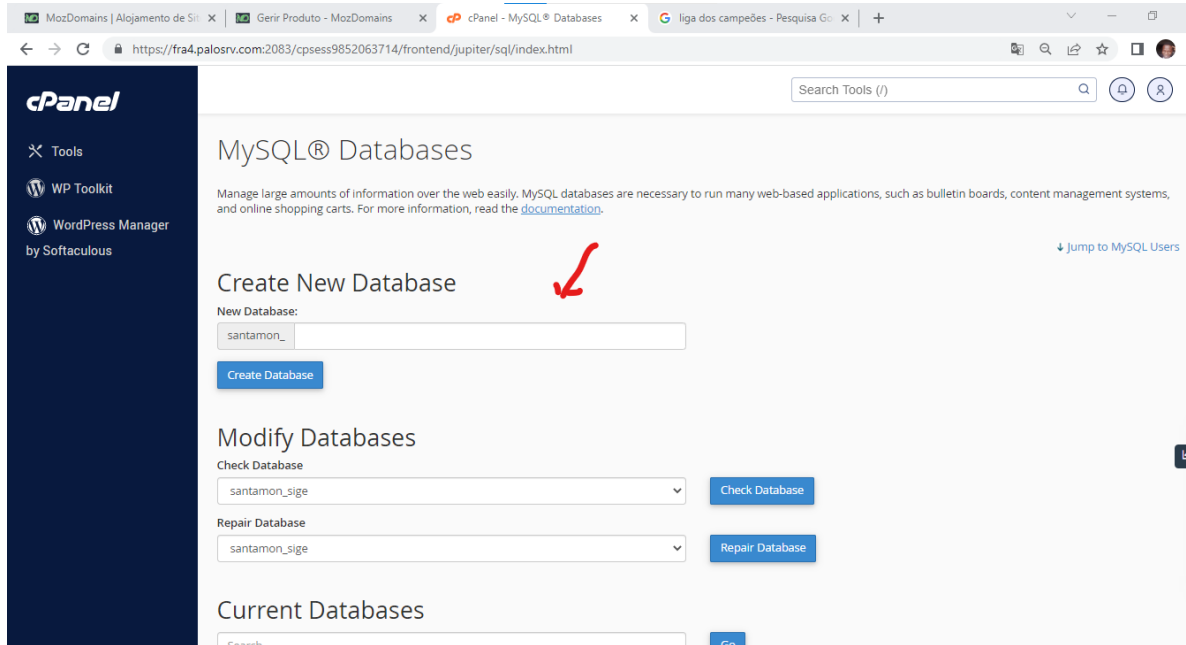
MozDomains | Alojamento de Sit ×
Gerir Produto - MozDomains ×
cPanel - MySQL® Databases ×
liga dos campeões - Pesquisa Go ×
+

https://fra4.palosrv.com:2083/cpsess9852063714/frontend/jupiter/sql/index.html

cPanel

Search Tools (/)

Tools
WP Toolkit
WordPress Manager by Softaculous

MySQL® Databases

Manage large amounts of information over the web easily. MySQL databases are necessary to run many web-based applications, such as bulletin boards, content management systems, and online shopping carts. For more information, read the documentation.

↓ Jump to MySQL Users

Create New Database

New Database:
santamon_

Create Database

Modify Databases

Check Database
santamon_sige
Check Database

Repair Database
santamon_sige
Repair Database

Current Databases

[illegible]
Go